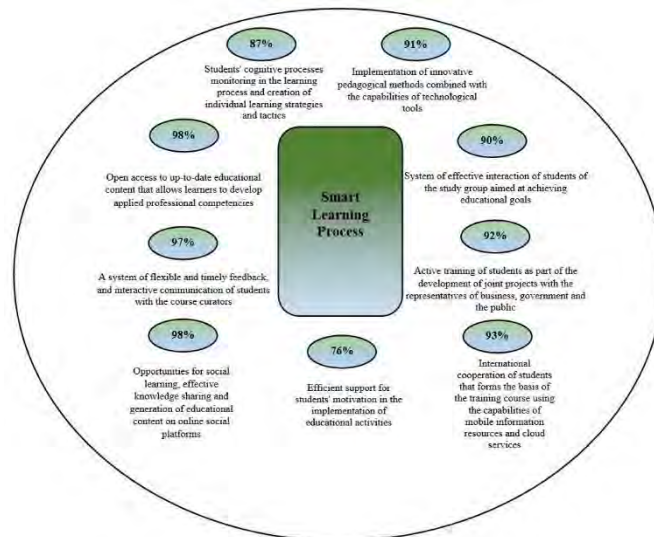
87%

Students' cognitive processes monitoring in the learning process and creation of individual learning strategies and tactics

91%

Implementation of innovative pedagogical methods combined with the capabilities of technological tools

98%

Open access to up-to-date educational content that allows learners to develop applied professional competencies

Smart Learning Process

90%

System of effective interaction of students of the study group aimed at achieving educational goals

97%

A system of flexible and timely feedback, and interactive communication of students with the course curators

92%

Active training of students as part of the development of joint projects with the representatives of business, government and the public

98%

Opportunities for social learning, effective knowledge sharing and generation of educational content on online social platforms

76%

Efficient support for students' motivation in the implementation of educational activities

93%

International cooperation of students that forms the basis of the training course using the capabilities of mobile information resources and cloud services